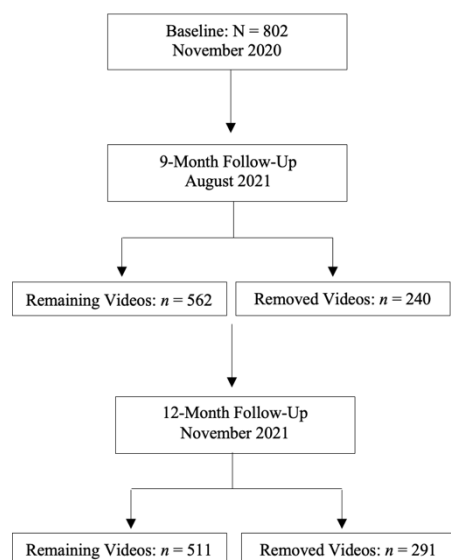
Baseline: N = 802
November 2020

9-Month Follow-Up
August 2021

Remaining Videos: $n$ = 562

Removed Videos: $n$ = 240

12-Month Follow-Up
November 2021

Remaining Videos: $n$ = 511

Removed Videos: $n$ = 291